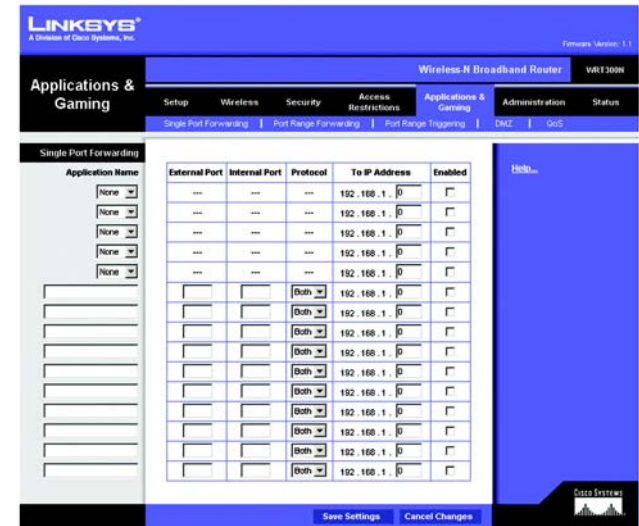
LINKSYS®
A Division of Cisco Systems, Inc.

Firmware Version: 1.1

Applications & Gaming

Wireless-N Broadband Router WRT300N

Setup | Wireless | Security | Access Restrictions | Applications & Gaming | Administration | Status

Single Port Forwarding | Port Range Forwarding | Port Range Triggering | DMZ | QoS

Single Port Forwarding

| Application Name | External Port | Internal Port | Protocol | To IP Address | Enabled |
|---|---|---|---|---|---|
| None | --- | --- | --- | 192 . 168 . 1 . 0 | |
| None | --- | --- | --- | 192 . 168 . 1 . 0 | |
| None | --- | --- | --- | 192 . 168 . 1 . 0 | |
| None | --- | --- | --- | 192 . 168 . 1 . 0 | |
| None | --- | --- | --- | 192 . 168 . 1 . 0 | |
| | | | Both | 192 . 168 . 1 . 0 | |
| | | | Both | 192 . 168 . 1 . 0 | |
| | | | Both | 192 . 168 . 1 . 0 | |
| | | | Both | 192 . 168 . 1 . 0 | |
| | | | Both | 192 . 168 . 1 . 0 | |
| | | | Both | 192 . 168 . 1 . 0 | |
| | | | Both | 192 . 168 . 1 . 0 | |
| | | | Both | 192 . 168 . 1 . 0 | |
| | | | Both | 192 . 168 . 1 . 0 | |
| | | | Both | 192 . 168 . 1 . 0 | |

Help...

Save Settings | Cancel Changes

Cisco Systems